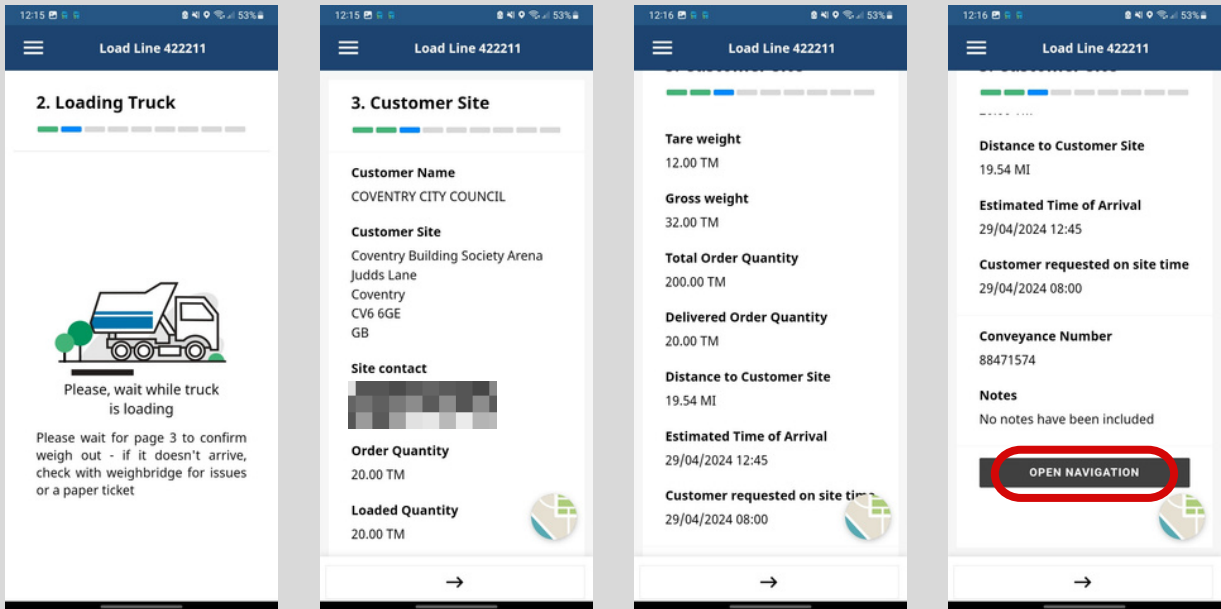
12:15 53%

Load Line 422211

2. Loading Truck

Please, wait while truck is loading

Please wait for page 3 to confirm weigh out - if it doesn't arrive, check with weighbridge for issues or a paper ticket

12:15 53%

Load Line 422211

3. Customer Site

Customer Name
COVENTRY CITY COUNCIL

Customer Site
Coventry Building Society Arena
Judds Lane
Coventry
CV6 6GE
GB

Site contact
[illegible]

Order Quantity
20.00 TM

Loaded Quantity
20.00 TM

→

12:16 53%

Load Line 422211

Tare weight
12.00 TM

Gross weight
32.00 TM

Total Order Quantity
200.00 TM

Delivered Order Quantity
20.00 TM

Distance to Customer Site
19.54 MI

Estimated Time of Arrival
29/04/2024 12:45

Customer requested on site time
29/04/2024 08:00

→

12:16 53%

Load Line 422211

Distance to Customer Site
19.54 MI

Estimated Time of Arrival
29/04/2024 12:45

Customer requested on site time
29/04/2024 08:00

Conveyance Number
88471574

Notes
No notes have been included

OPEN NAVIGATION

→